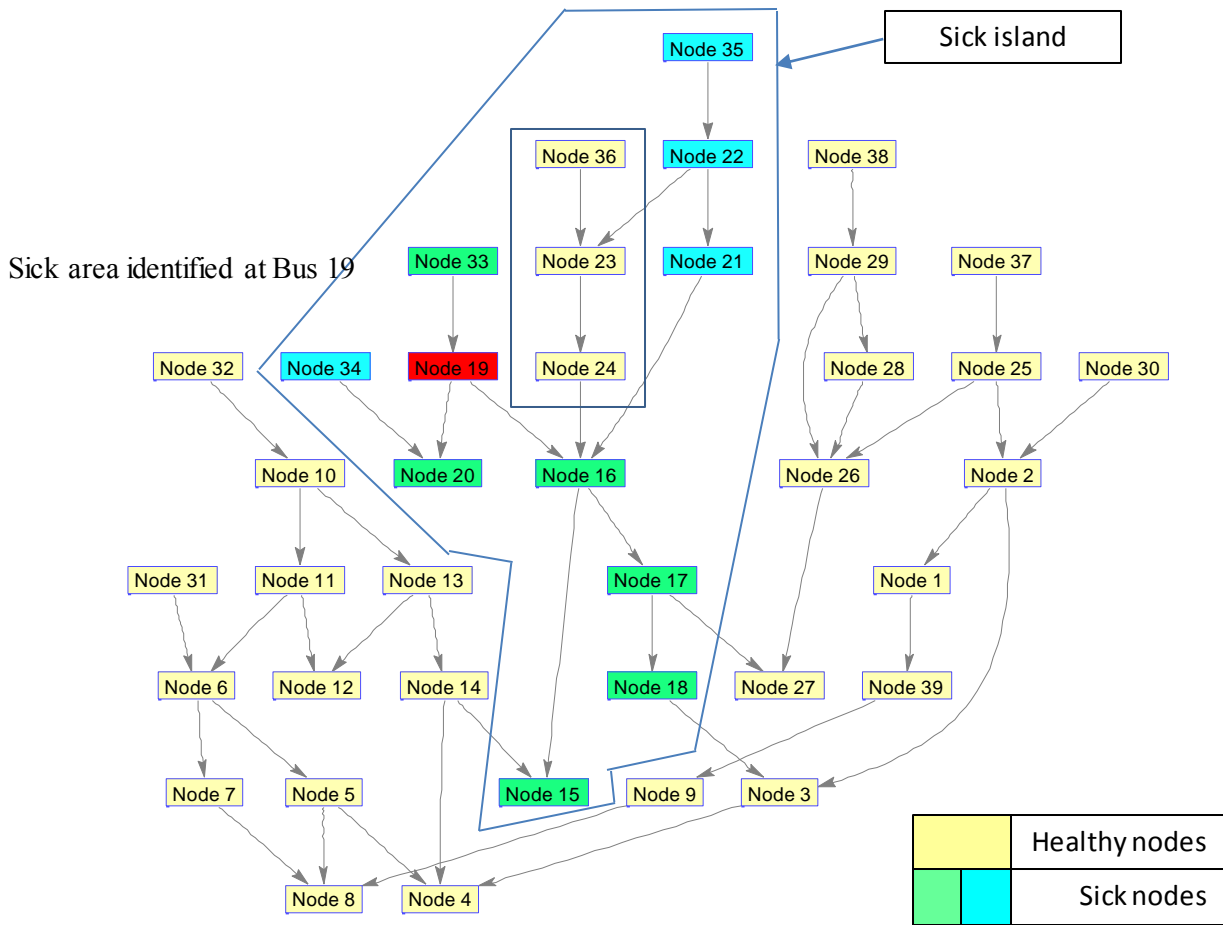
Sick island

Node 35

Node 36

Node 22

Node 38

Sick area identified at Bus 19

Node 33

Node 23

Node 21

Node 29

Node 37

Node 32

Node 34

Node 19

Node 24

Node 28

Node 25

Node 30

Node 10

Node 20

Node 16

Node 26

Node 2

Node 31

Node 11

Node 13

Node 17

Node 1

Node 6

Node 12

Node 14

Node 18

Node 27

Node 39

Node 7

Node 5

Node 15

Node 9

Node 3

Node 8

Node 4

Healthy nodes

Sick nodes